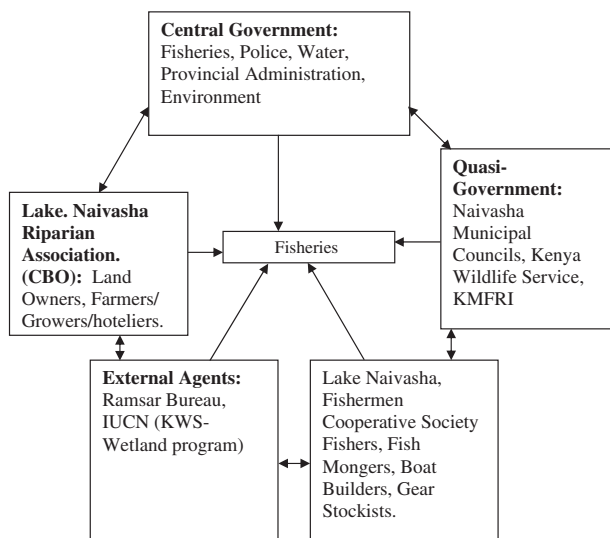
Central Government: Fisheries, Police, Water, Provincial Administration, Environment

Lake. Naivasha Riparian Association. (CBO): Land Owners, Farmers/ Growers/hoteliers.

Fisheries

Quasi-Government: Naivasha Municipal Councils, Kenya Wildlife Service, KMFRI

External Agents: Ramsar Bureau, IUCN (KWS-Wetland program)

Lake Naivasha, Fishermen Cooperative Society Fishers, Fish Mongers, Boat Builders, Gear Stockists.